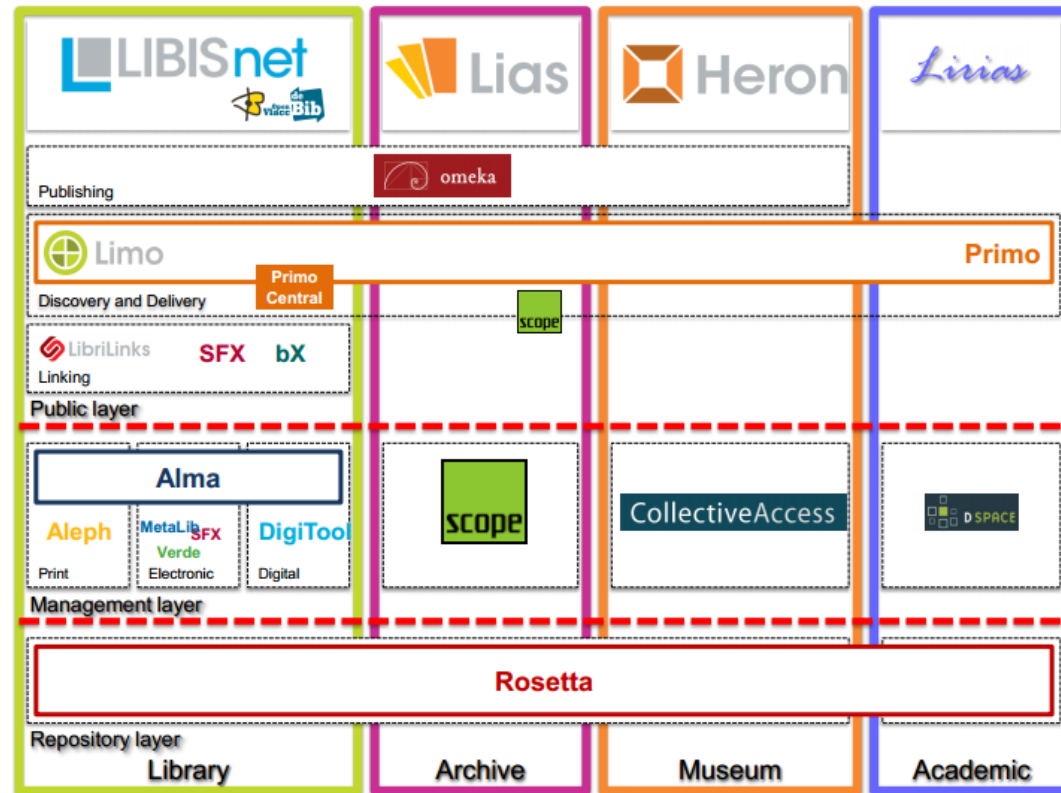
LIBISnet

Bib

Lias

Heron

Lirias

omeka

Publishing

Limo

Primo

Primo Central

Discovery and Delivery

scope

LibriLinks

SFX

bX

Linking

Public layer

Alma

Aleph

MetaLib SFX Verde

DigiTool

Print

Electronic

Digital

scope

CollectiveAccess

DSPACE

Management layer

Rosetta

Repository layer

Library

Archive

Museum

Academic